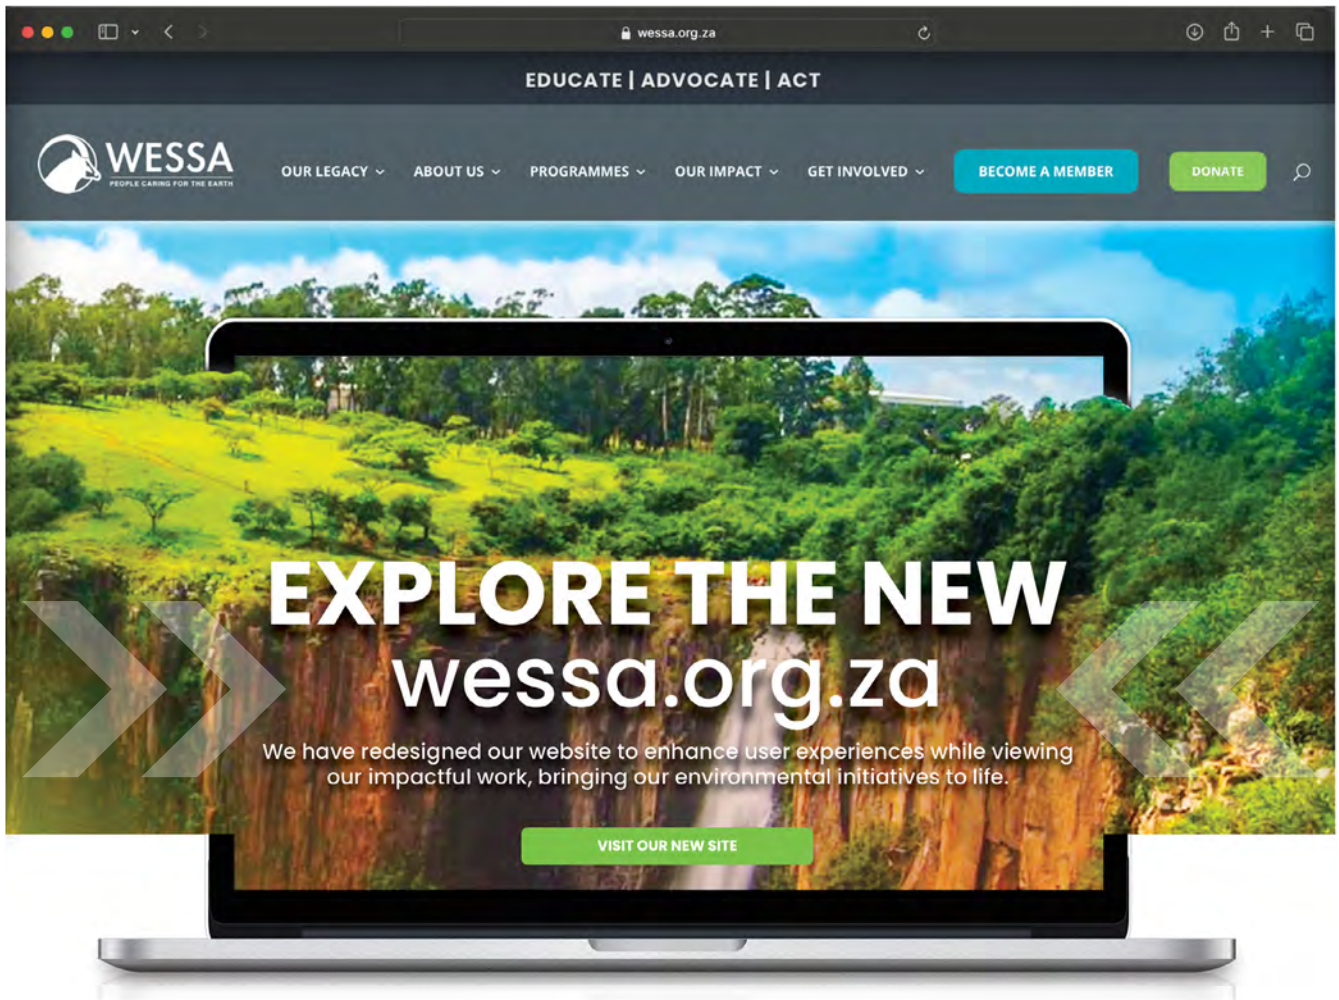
wessa.org.za

EDUCATE | ADVOCATE | ACT

WESSA
PEOPLE CARING FOR THE EARTH

OUR LEGACY ABOUT US PROGRAMMES OUR IMPACT GET INVOLVED BECOME A MEMBER DONATE

EXPLORE THE NEW
wessa.org.za

We have redesigned our website to enhance user experiences while viewing our impactful work, bringing our environmental initiatives to life.

VISIT OUR NEW SITE